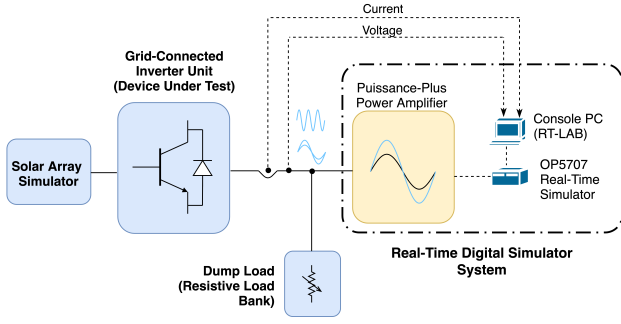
Current

Voltage

Grid-Connected Inverter Unit (Device Under Test)

Puissance-Plus Power Amplifier

Console PC (RT-LAB)

Solar Array Simulator

OP5707 Real-Time Simulator

Real-Time Digital Simulator System

Dump Load (Resistive Load Bank)